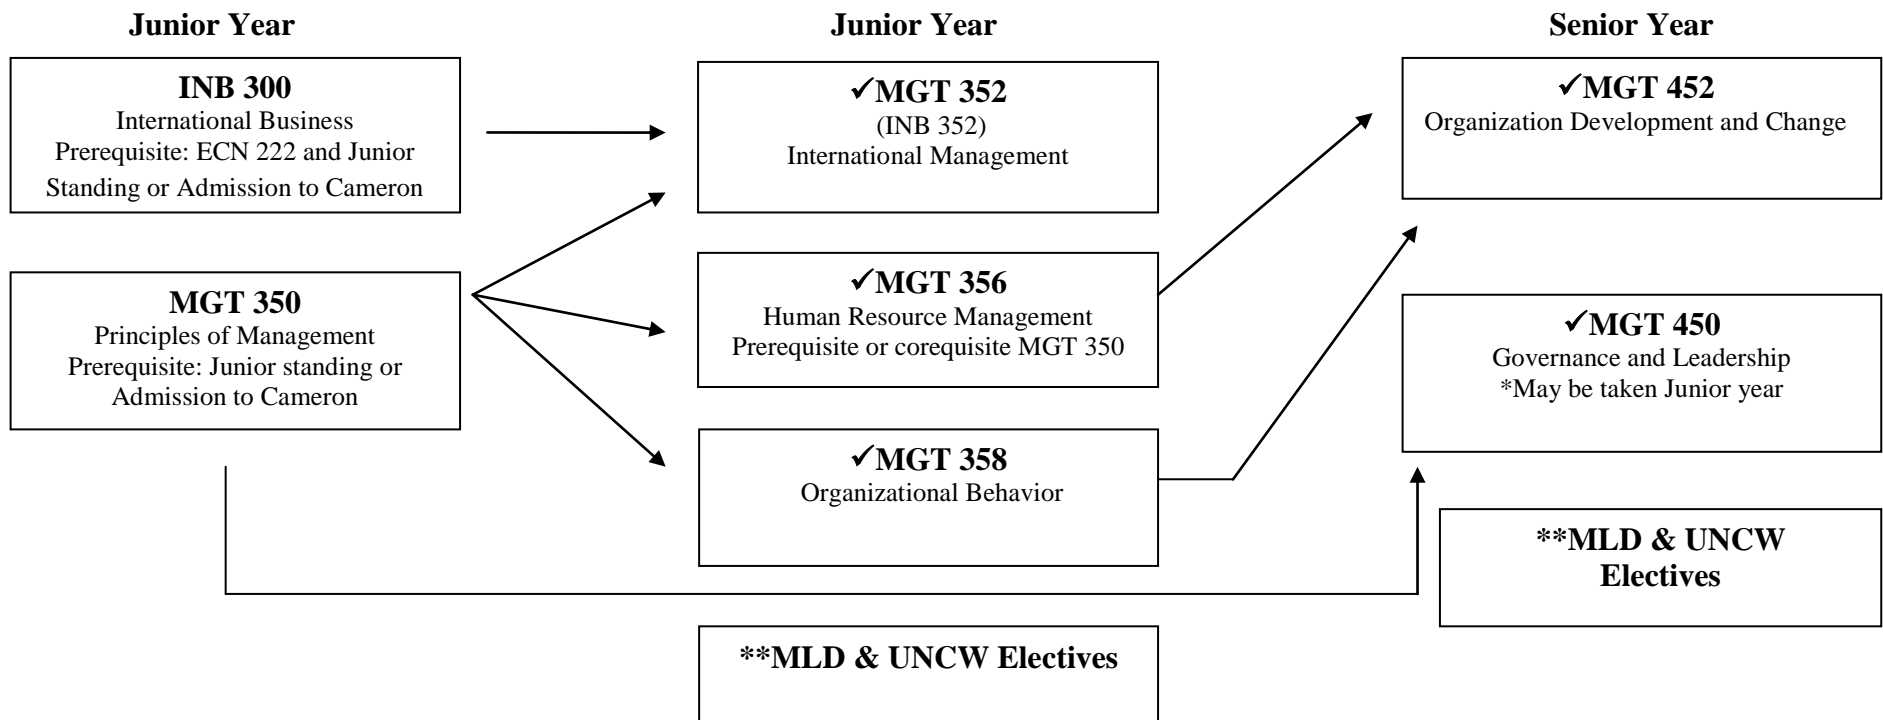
Junior Year

INB 300
International Business
Prerequisite: ECN 222 and Junior Standing or Admission to Cameron

MGT 350
Principles of Management
Prerequisite: Junior standing or Admission to Cameron

Junior Year

✓MGT 352
(INB 352)
International Management

✓MGT 356
Human Resource Management
Prerequisite or corequisite MGT 350

✓MGT 358
Organizational Behavior

**MLD & UNCW Electives

Senior Year

✓MGT 452
Organization Development and Change

✓MGT 450
Governance and Leadership
*May be taken Junior year

**MLD & UNCW Electives